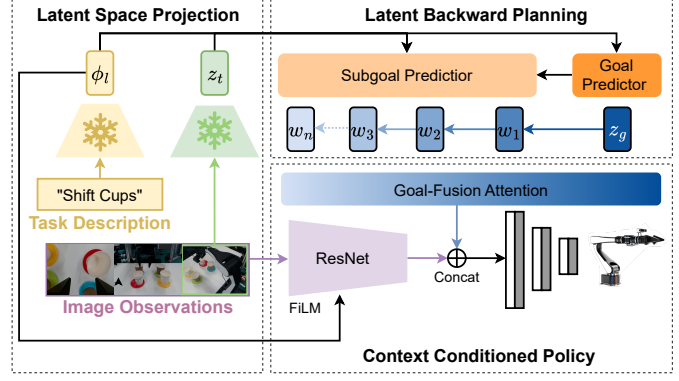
Latent Space Projection

Latent Backward Planning

$\phi_l$

$z_t$

Subgoal Predictior

Goal Predictor

$w_n$

$w_3$

$w_2$

$w_1$

$z_g$

"Shift Cups"

Task Description

Goal-Fusion Attention

ResNet

Concat

FiLM

Image Observations

Context Conditioned Policy